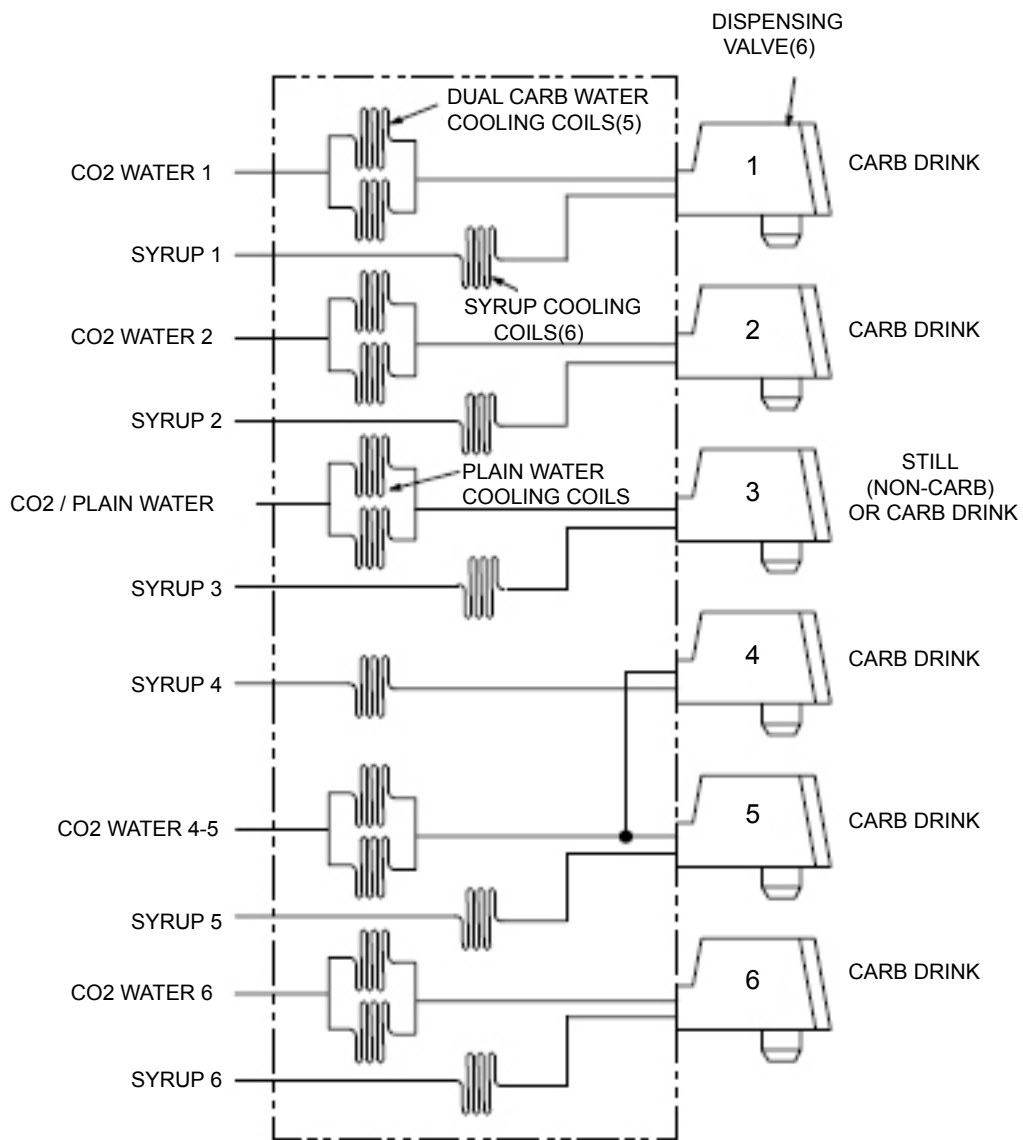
DISPENSING VALVE(6)

DUAL CARB WATER COOLING COILS(5)

CO2 WATER 1

1

CARB DRINK

SYRUP 1

SYRUP COOLING COILS(6)

CO2 WATER 2

2

CARB DRINK

SYRUP 2

PLAIN WATER COOLING COILS

CO2 / PLAIN WATER

3

STILL (NON-CARB) OR CARB DRINK

SYRUP 3

SYRUP 4

4

CARB DRINK

CO2 WATER 4-5

5

CARB DRINK

SYRUP 5

CO2 WATER 6

6

CARB DRINK

SYRUP 6